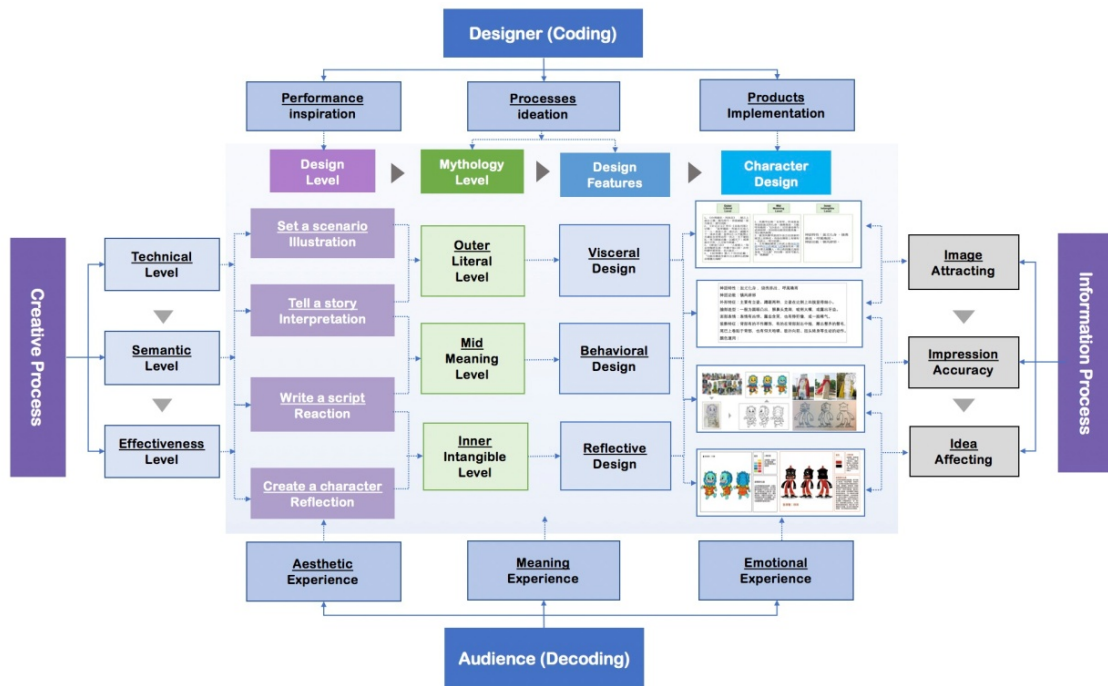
Designer (Coding)

Performance inspiration

Processes ideation

Products Implementation

Design Level

Mythology Level

Design Features

Character Design

Creative Process

Technical Level

Semantic Level

Effectiveness Level

Set a scenario Illustration

Tell a story Interpretation

Write a script Reaction

Create a character Reflection

Outer Literal Level

Mid Meaning Level

Inner Intangible Level

Visceral Design

Behavioral Design

Reflective Design

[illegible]

Image Attracting

Impression Accuracy

Idea Affecting

Information Process

Aesthetic Experience

Meaning Experience

Emotional Experience

Audience (Decoding)